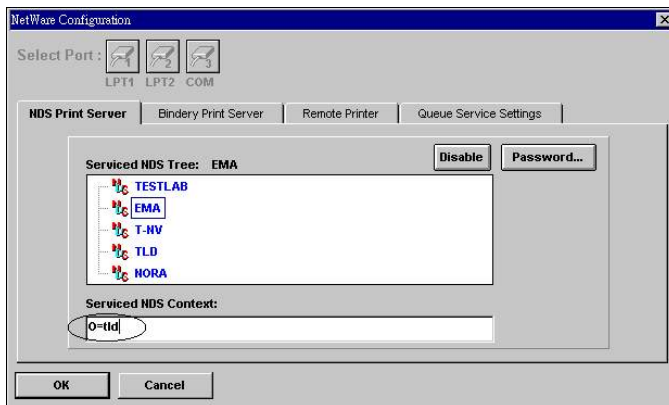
NetWare Configuration

Select Port :

LPT1 LPT2 COM

NDS Print Server | Bindery Print Server | Remote Printer | Queue Service Settings

Serviced NDS Tree: EMA

Disable

Password...

TESTLAB
EMA
T-NV
TLD
NORA

Serviced NDS Context:

O=tld

OK

Cancel